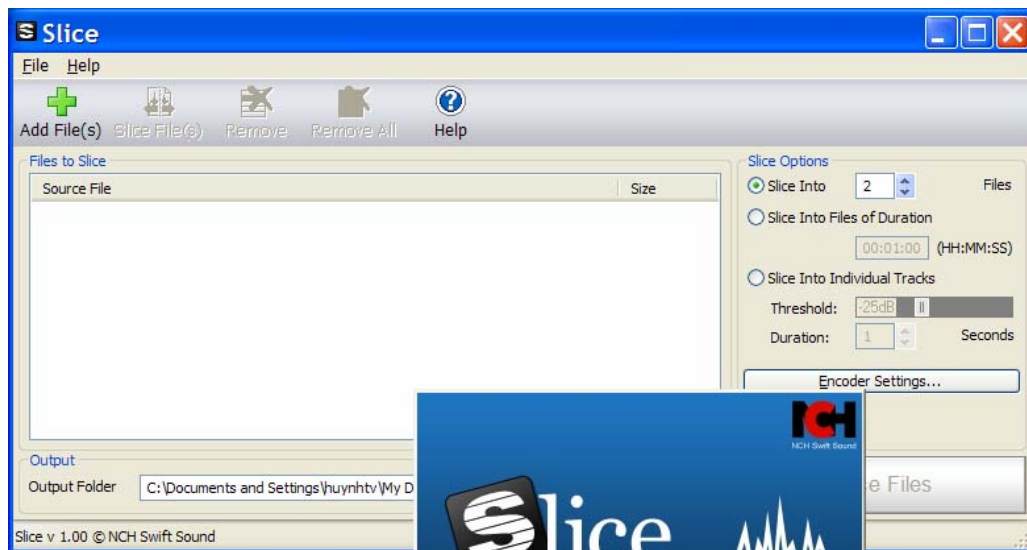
Slice

File Help

Add File(s) Slice File(s) Remove Remove All Help

Files to Slice

| Source File | Size |
|---|---|

Slice Options

Slice Into 2 Files

Slice Into Files of Duration

00:01:00 (HH:MM:SS)

Slice Into Individual Tracks

Threshold: -25dB

Duration: 1 Seconds

Encoder Settings...

Output

Output Folder C:\Documents and Settings\huynhtv\My D

e Files

NCH Swift Sound

Slice

Slice v 1.00 © NCH Swift Sound